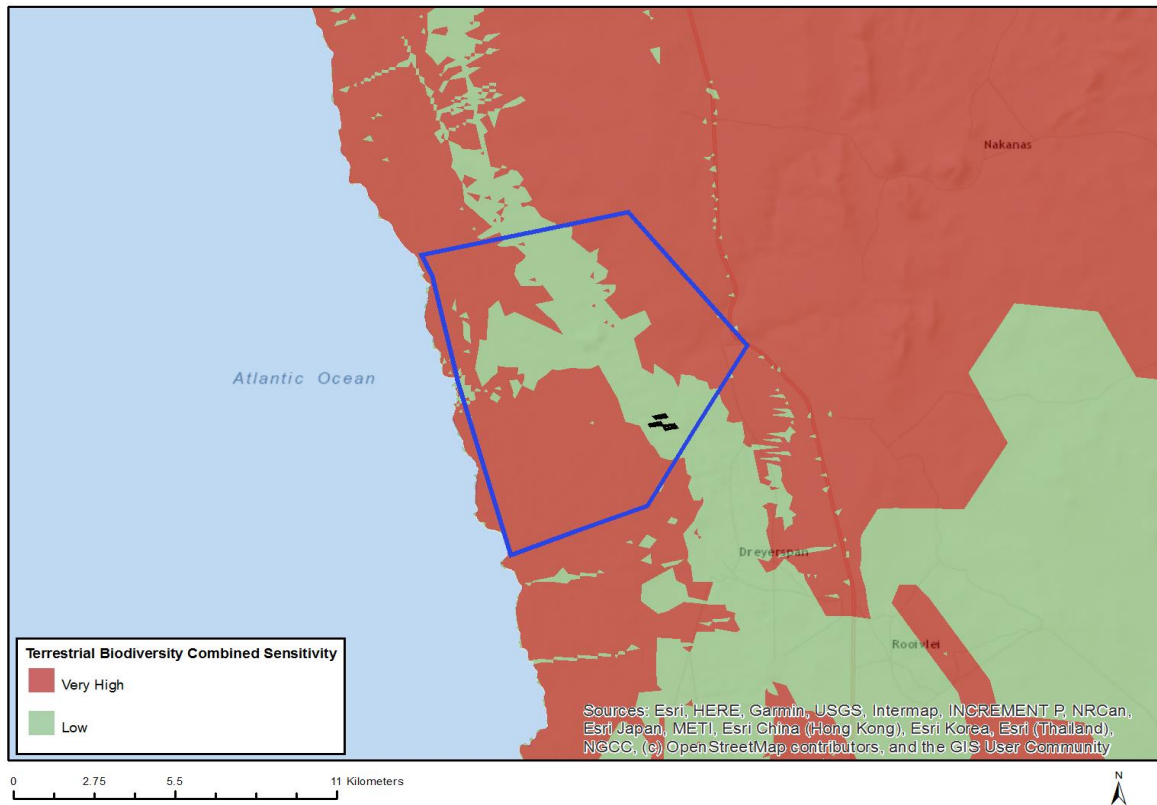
Nakanas

Atlantic Ocean

Dreyerspan

Roorvlei

Terrestrial Biodiversity Combined Sensitivity

Very High

Low

Sources: Esri, HERE, Garmin, USGS, Intermap, INCREMENT P, NRCan, Esri Japan, METI, Esri China (Hong Kong), Esri Korea, Esri (Thailand), NGCC, (c) OpenStreetMap contributors, and the GIS User Community

0 2.75 5.5 11 Kilometers

N